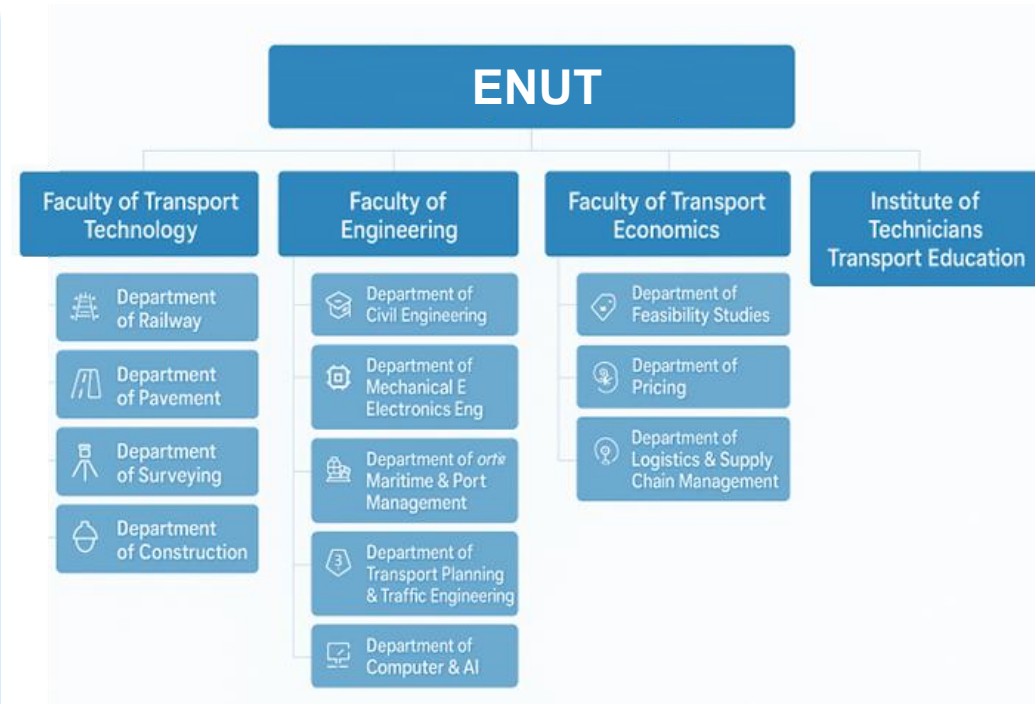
ENUT

Faculty of Transport Technology

Department of Railway

Department of Pavement

Department of Surveying

Department of Construction

Faculty of Engineering

Department of Civil Engineering

Department of Mechanical E Electronics Eng

Department of orte Maritime & Port Management

Department of Transport Planning & Traffic Engineering

Department of Computer & AI

Faculty of Transport Economics

Department of Feasibility Studies

Department of Pricing

Department of Logistics & Supply Chain Management

Institute of Technicians Transport Education